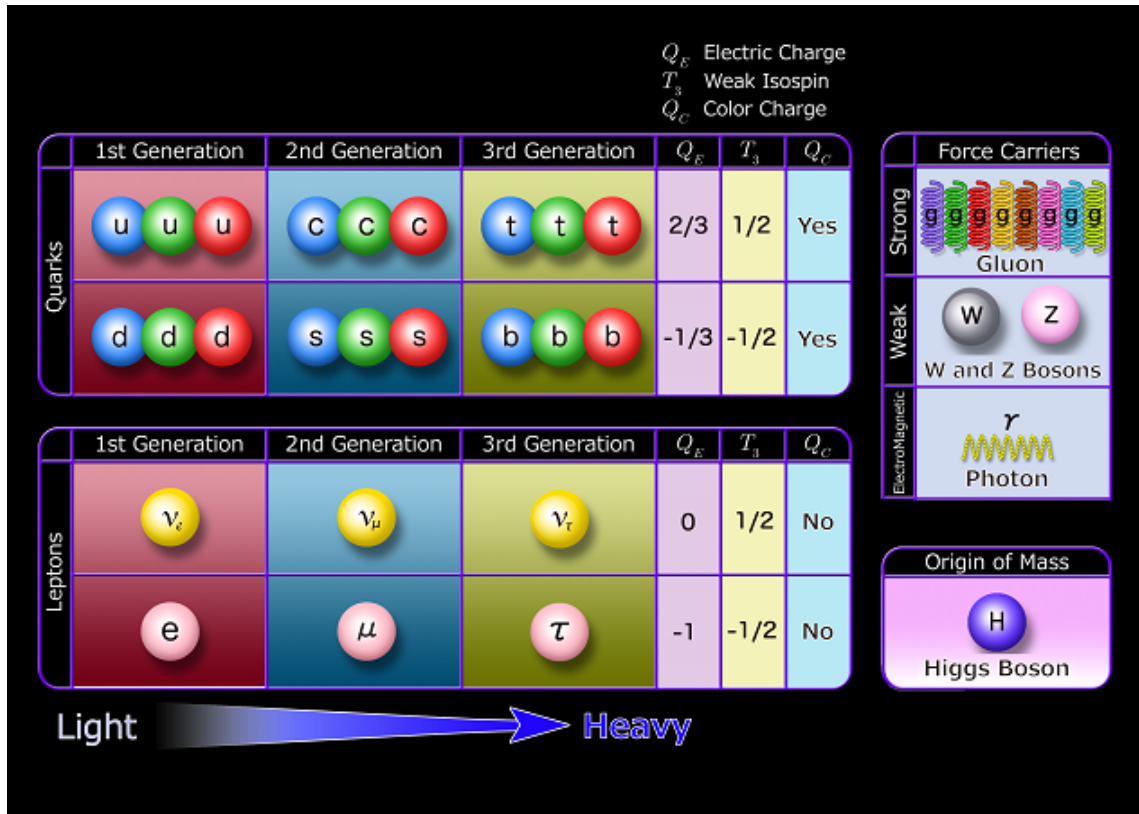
$Q_E$ Electric Charge
$T_3$ Weak Isospin
$Q_C$ Color Charge

| Quarks | 1st Generation | 2nd Generation | 3rd Generation | $Q_E$ | $T_3$ | $Q_C$ |
|---|---|---|---|---|---|---|
| | u u u | c c c | t t t | 2/3 | 1/2 | Yes |
| | d d d | s s s | b b b | -1/3 | -1/2 | Yes |

| Leptons | 1st Generation | 2nd Generation | 3rd Generation | $Q_E$ | $T_3$ | $Q_C$ |
|---|---|---|---|---|---|---|
| | $\nu_e$ | $\nu_\mu$ | $\nu_\tau$ | 0 | 1/2 | No |
| | e | $\mu$ | $\tau$ | -1 | -1/2 | No |

Force Carriers
Strong
g g g g g g g g
Gluon
Weak
W Z
W and Z Bosons
ElectroMagnetic
$\gamma$
Photon

Origin of Mass
H
Higgs Boson

Light Heavy